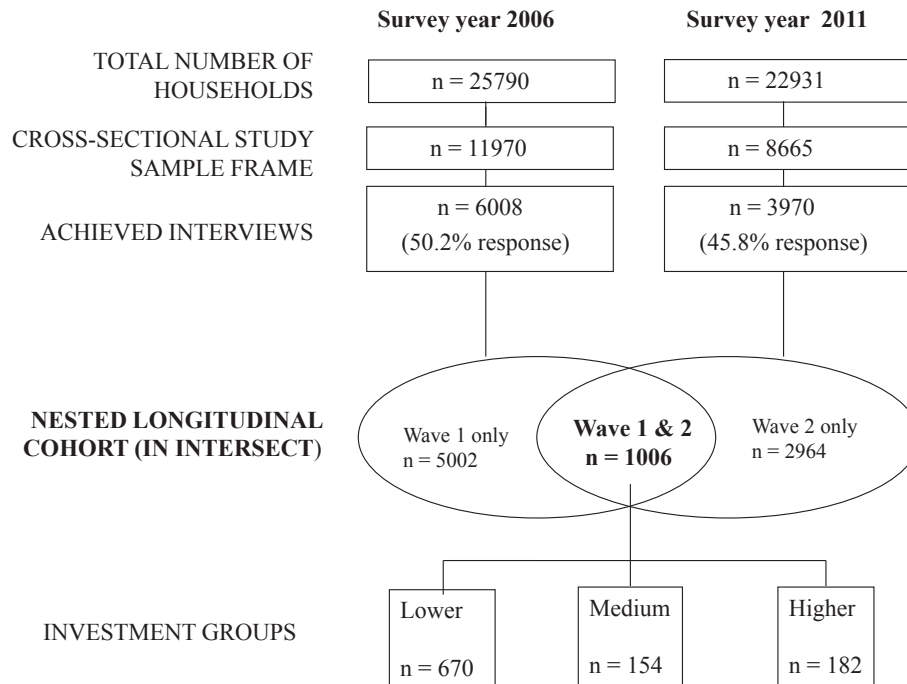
Survey year 2006

Survey year 2011

TOTAL NUMBER OF HOUSEHOLDS

n = 25790

n = 22931

CROSS-SECTIONAL STUDY SAMPLE FRAME

n = 11970

n = 8665

ACHIEVED INTERVIEWS

n = 6008 (50.2% response)

n = 3970 (45.8% response)

NESTED LONGITUDINAL COHORT (IN INTERSECT)

Wave 1 only n = 5002

Wave 1 & 2 n = 1006

Wave 2 only n = 2964

INVESTMENT GROUPS

Lower n = 670

Medium n = 154

Higher n = 182